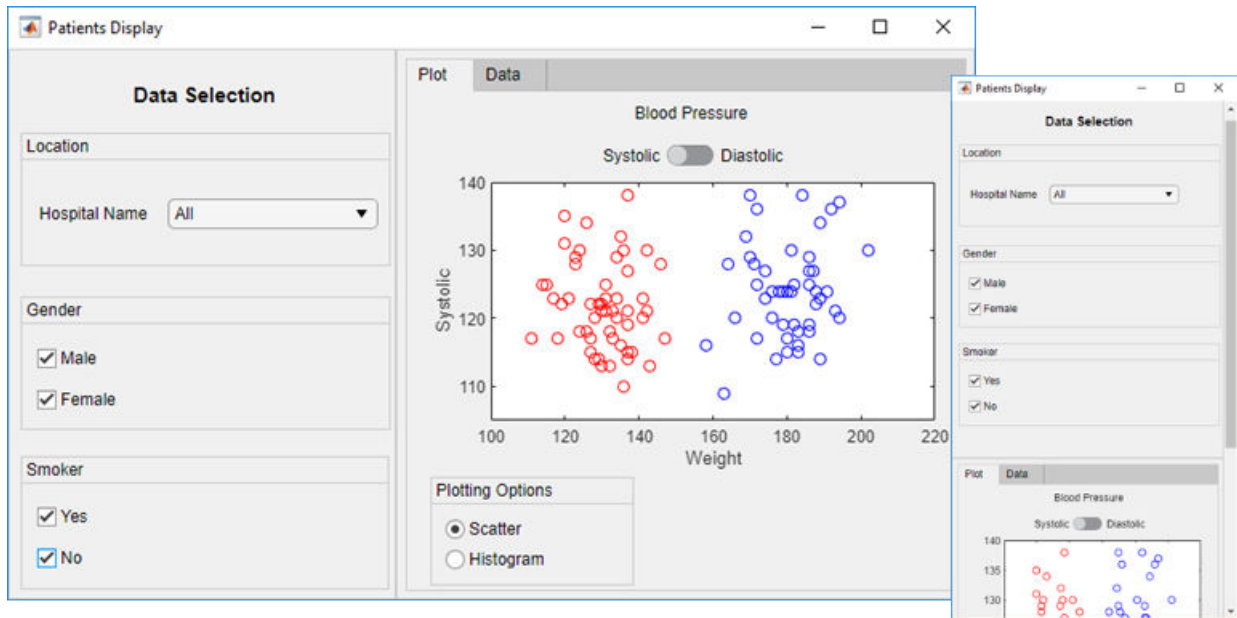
Patients Display

Data Selection

Location

Hospital Name All

Gender

Male

Female

Smoker

Yes

No

Plot Data

Blood Pressure

Systolic Diastolic

140
130
120
110
Systolic

100 120 140 160 180 200 220
Weight

Plotting Options

Scatter

Histogram

Patients Display

Data Selection

Location

Hospital Name All

Gender

Male

Female

Smoker

Yes

No

Plot Data

Blood Pressure

Systolic Diastolic

140
135
130